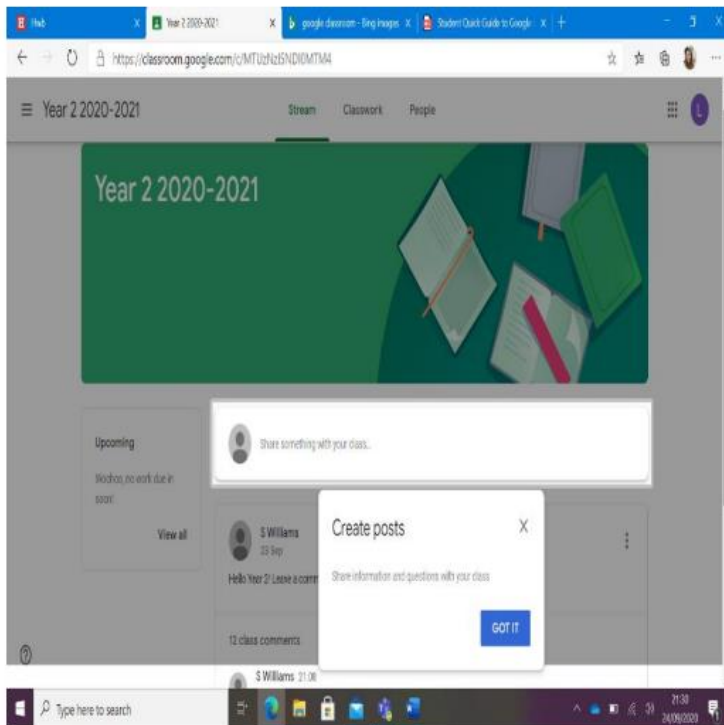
Hub
Year 2 2020-2021
google classroom - Bing Images
Student Quick Guide to Google
https://classroom.google.com/c/MTUzNzI5NDI0MTM4

Year 2 2020-2021
Stream
Classwork
People

Year 2 2020-2021

Upcoming
Woohoo, no work due in soon!
View all

Share something with your class...

S Williams
23 Sep
Hello Year 2! Leave a comm

12 class comments

S Williams 21:06

Create posts
Share information and questions with your class
GOT IT

Type here to search
21:30
24/09/2020